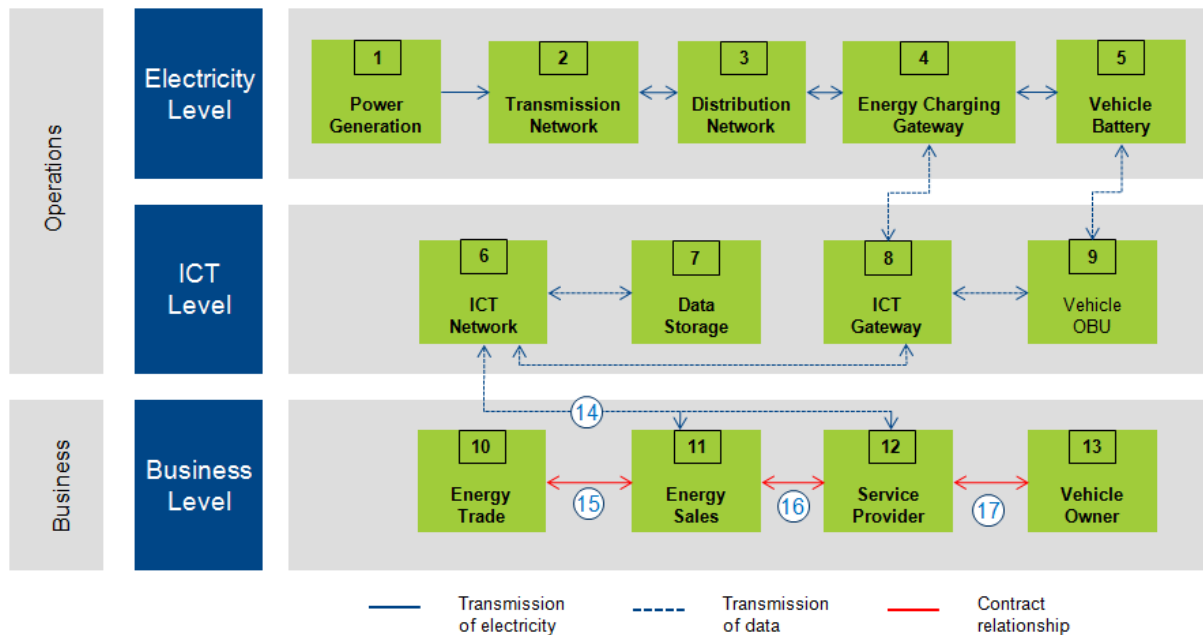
Operations

Electricity Level

1 Power Generation

2 Transmission Network

3 Distribution Network

4 Energy Charging Gateway

5 Vehicle Battery

ICT Level

6 ICT Network

7 Data Storage

8 ICT Gateway

9 Vehicle OBU

Business

Business Level

14

10 Energy Trade

15

11 Energy Sales

16

12 Service Provider

17

13 Vehicle Owner

Transmission of electricity

Transmission of data

Contract relationship